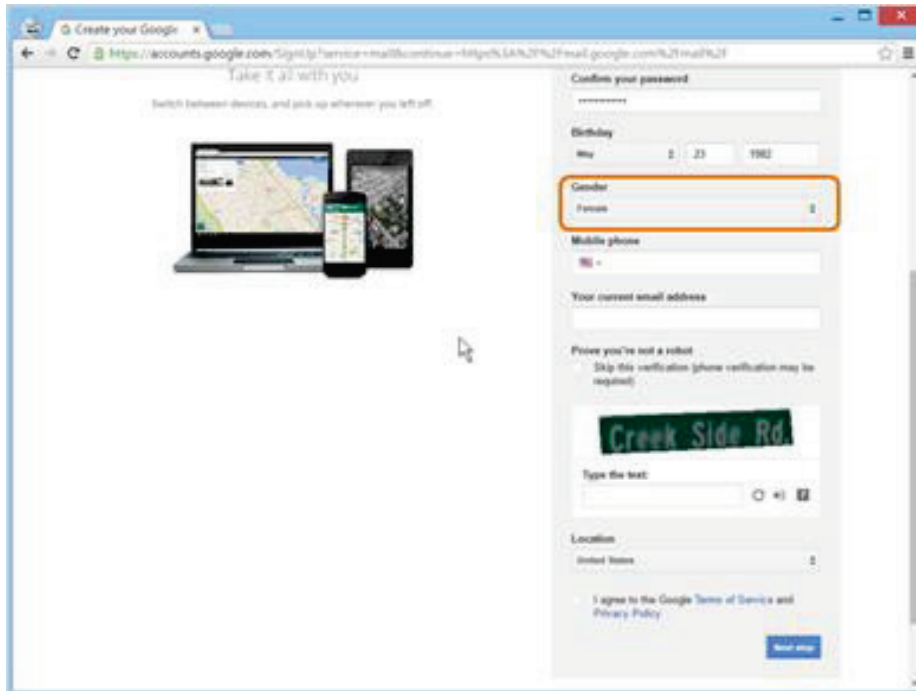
Create your Google ×

https://accounts.google.com/SignUp?service=mail&continue=https%3A%2F%2Fmail.google.com%2Fmail%2F

Take it all with you

Switch between devices, and pick up wherever you left off.

Confirm your password

••••••••••

Birthday

May 23 1982

Gender

Female

Mobile phone

Your current email address

Prove you're not a robot

Skip this verification (phone verification may be required)

Creek Side Rd.

Type the text:

Location

United States

I agree to the Google Terms of Service and Privacy Policy

Next step